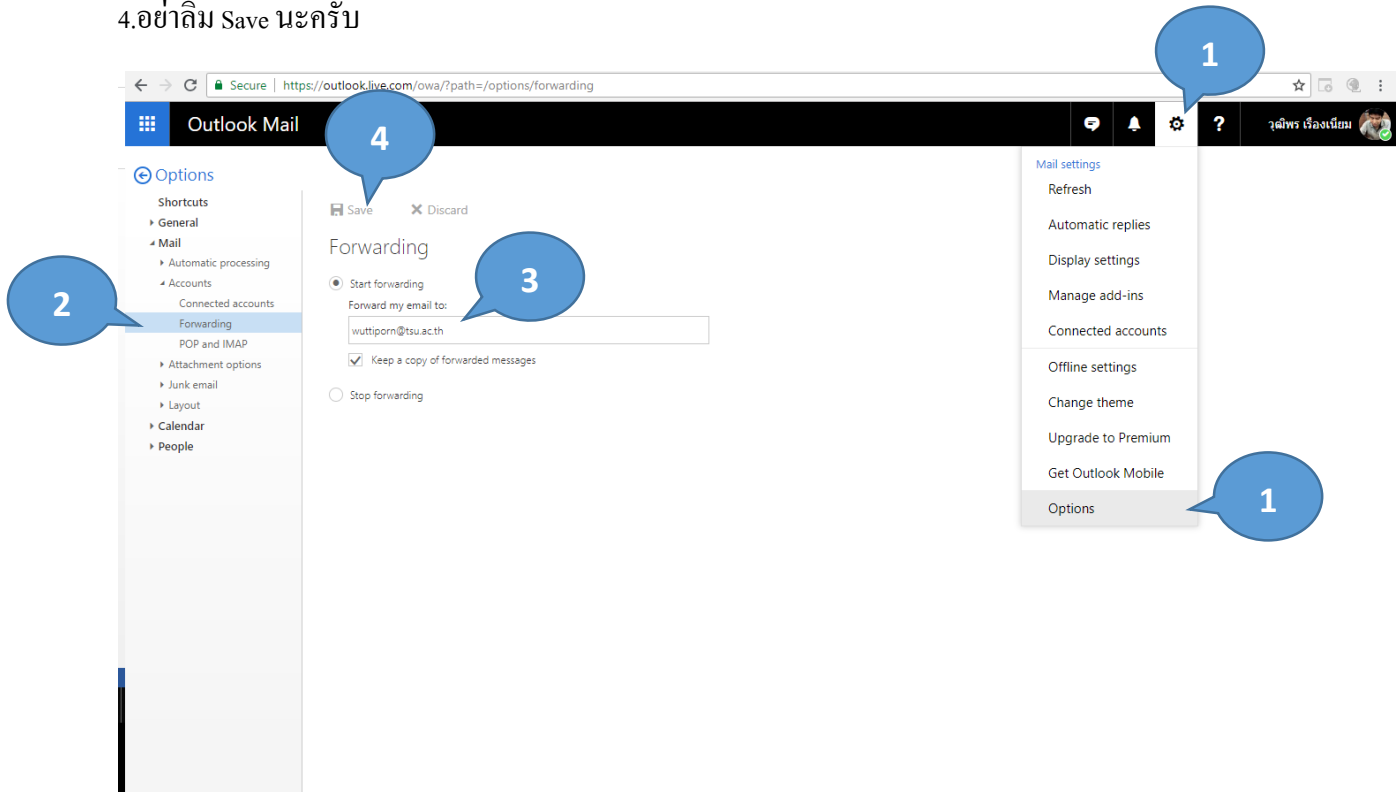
4.อย่าลืม Save นะครับ

Secure | https://outlook.live.com/owa/?path=/options/forwarding

Outlook Mail

วุฒิพร เรืองเนียม

1

4

Options

Shortcuts
General
Mail
Automatic processing
Accounts
Connected accounts
Forwarding
POP and IMAP
Attachment options
Junk email
Layout
Calendar
People

2

Save
Discard

Forwarding

3

Start forwarding
Forward my email to:
wuttiporn@tsu.ac.th
Keep a copy of forwarded messages
Stop forwarding

Mail settings
Refresh
Automatic replies
Display settings
Manage add-ins
Connected accounts
Offline settings
Change theme
Upgrade to Premium
Get Outlook Mobile
Options

1